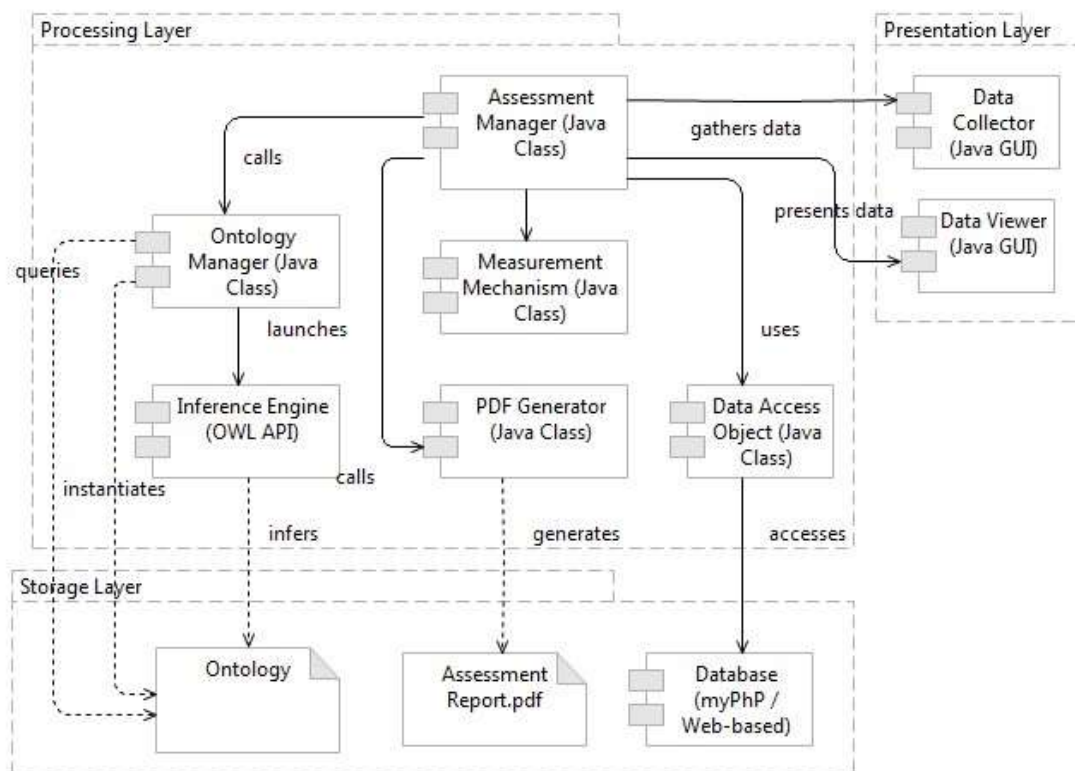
Processing Layer

Presentation Layer

Assessment Manager (Java Class)

gathers data

Data Collector (Java GUI)

calls

presents data

Data Viewer (Java GUI)

Ontology Manager (Java Class)

queries

Measurement Mechanism (Java Class)

launches

uses

Inference Engine (OWL API)

PDF Generator (Java Class)

Data Access Object (Java Class)

calls

instantiates

infers

generates

accesses

Storage Layer

Ontology

Assessment Report.pdf

Database (myPhP / Web-based)